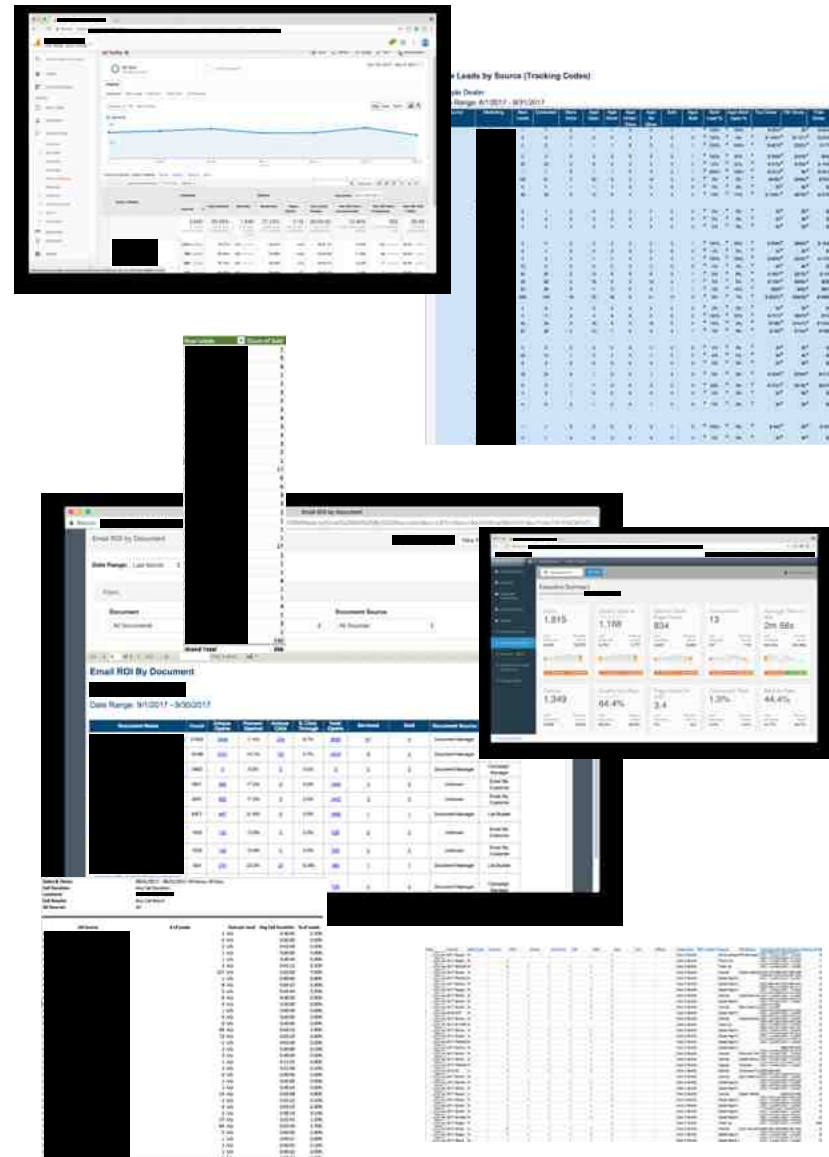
Leads by Source (Tracking Codes)

Date Range: 8/1/2017 - 8/31/2017

Email ROI by Document

Date Range: Last Month

Document

All Documents

Document Source

All Sources

Email ROI By Document

Date Range: 9/1/2017 - 9/30/2017

Document Name

Executive Summary

1,815

1,168

834

13

2m 56s

1,349

64.4%

3.4

1.0%

44.4%

Grand Total